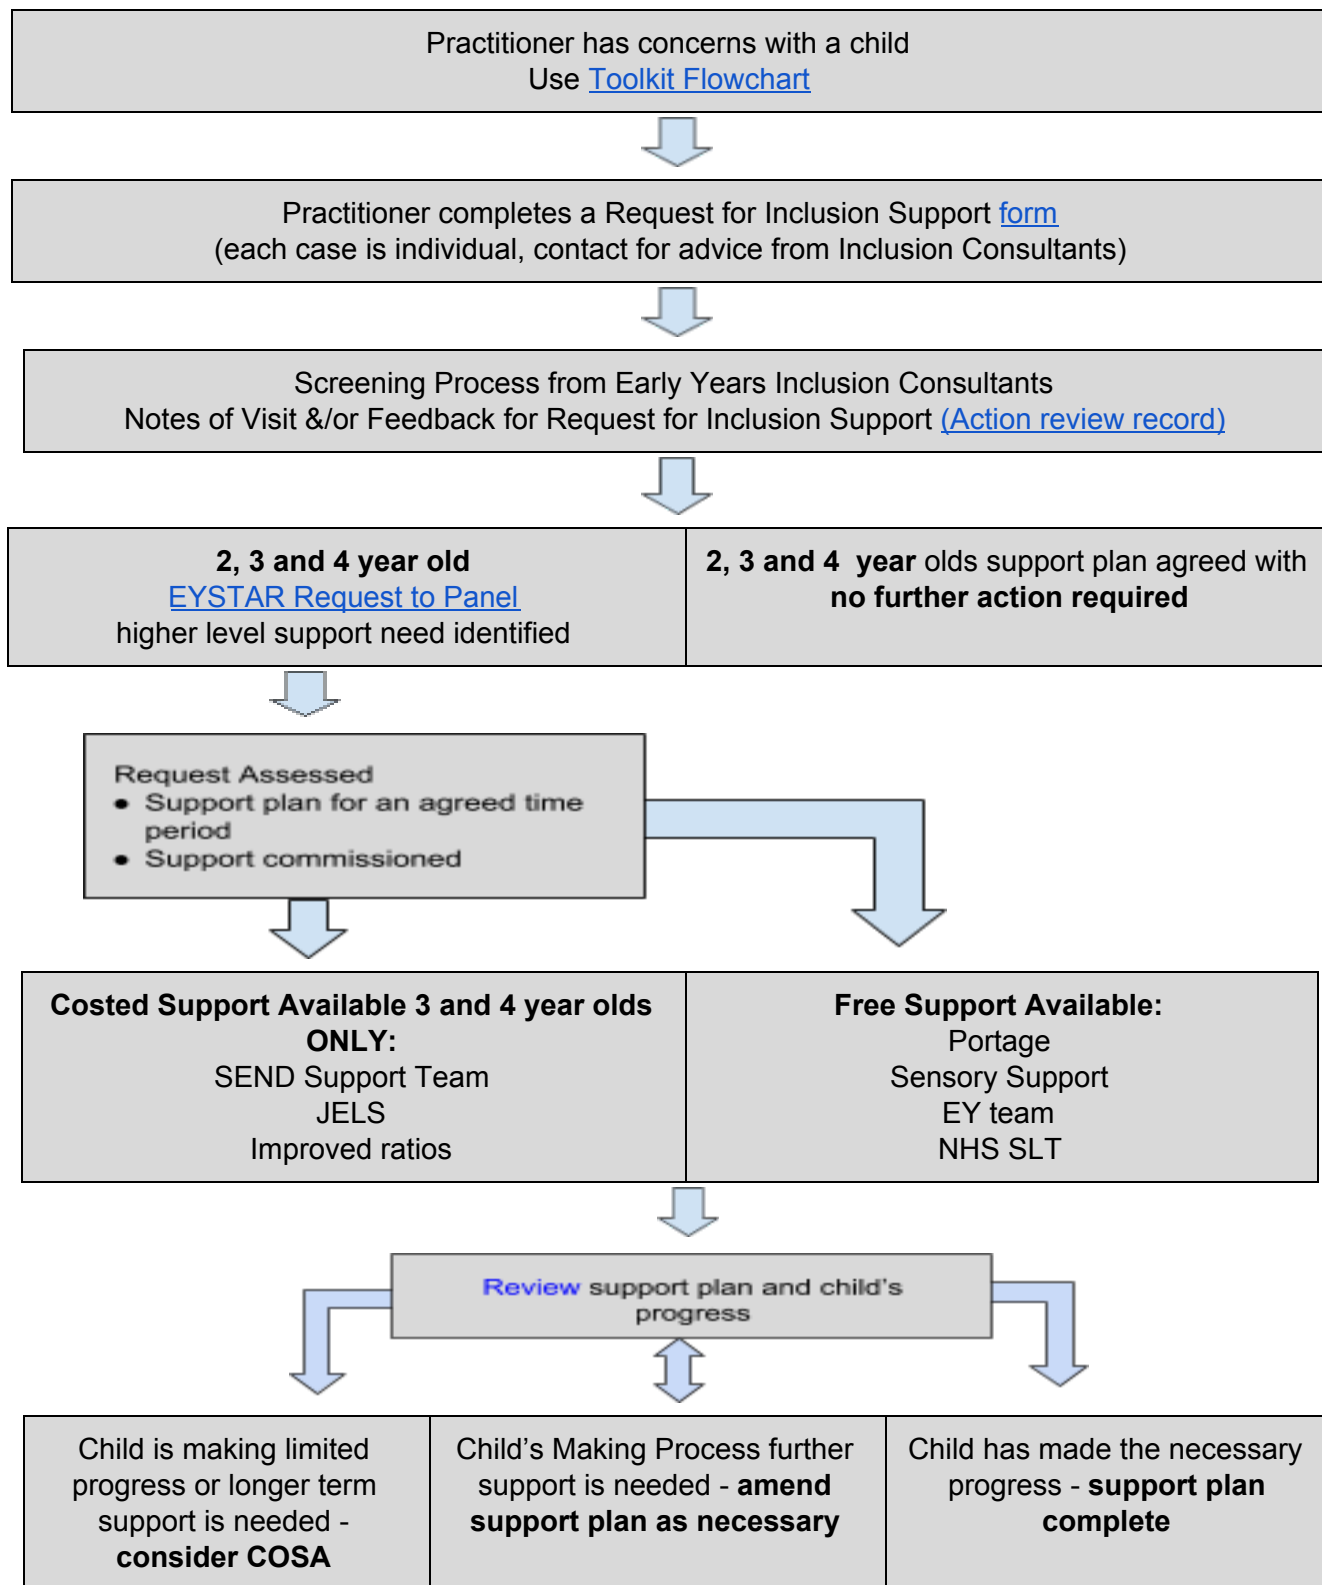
Practitioner has concerns with a child
Use Toolkit Flowchart

Practitioner completes a Request for Inclusion Support form
(each case is individual, contact for advice from Inclusion Consultants)

Screening Process from Early Years Inclusion Consultants
Notes of Visit &/or Feedback for Request for Inclusion Support (Action review record)

| **2, 3 and 4 year old** EYSTAR Request to Panel higher level support need identified | **2, 3 and 4 year** olds support plan agreed with **no further action required** |
|---|---|

Request Assessed
- Support plan for an agreed time period
- Support commissioned

| **Costed Support Available 3 and 4 year olds ONLY:** SEND Support Team JELS Improved ratios | **Free Support Available:** Portage Sensory Support EY team NHS SLT |
|---|---|

Review support plan and child's progress

| Child is making limited progress or longer term support is needed - **consider COSA** | Child's Making Process further support is needed - **amend support plan as necessary** | Child has made the necessary progress - **support plan complete** |
|---|---|---|